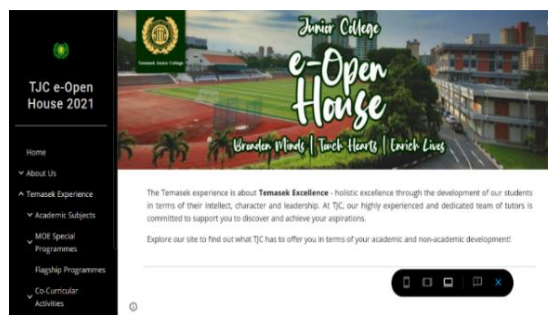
TJC e-Open House 2021

Home

About Us

Temasek Experience

Academic Subjects

MOE Special Programmes

Flagship Programmes

Co-Curricular Activities

Temasek Junior College

Junior College

e-Open House

Broaden Minds | Touch Hearts | Enrich Lives

The Temasek experience is about **Temasek Excellence** - holistic excellence through the development of our students in terms of their intellect, character and leadership. At TJC, our highly experienced and dedicated team of tutors is committed to support you to discover and achieve your aspirations.

Explore our site to find out what TJC has to offer you in terms of your academic and non-academic development!